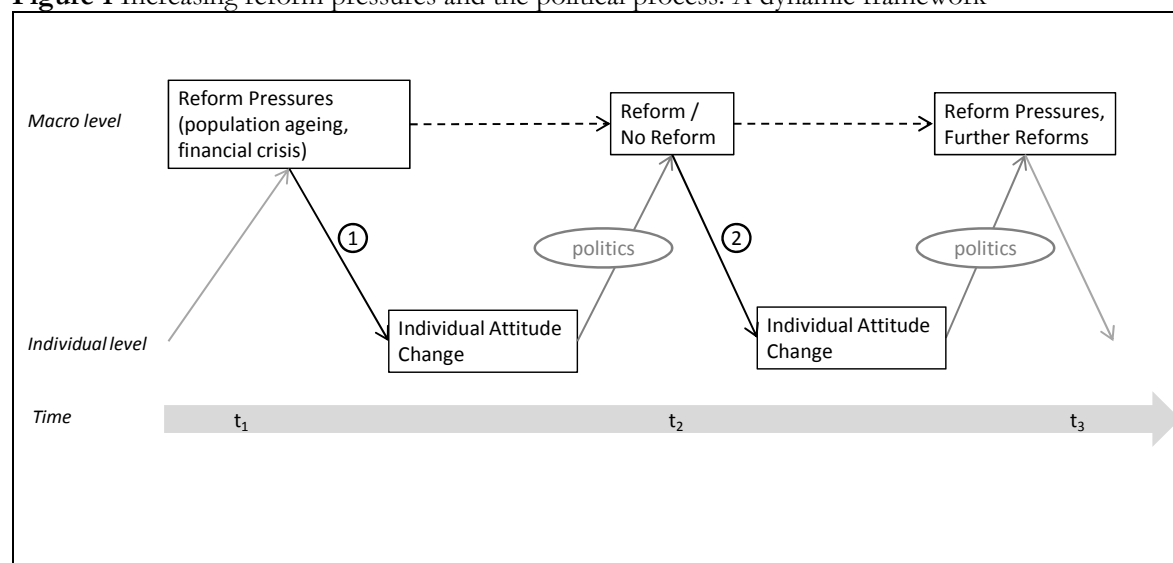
**Figure 1** Increasing reform pressures and the political process: A dynamic framework

*Macro level*

Reform Pressures (population ageing, financial crisis)

Reform / No Reform

Reform Pressures, Further Reforms

①

politics

②

politics

*Individual level*

Individual Attitude Change

Individual Attitude Change

*Time*

$t_1$

$t_2$

$t_3$